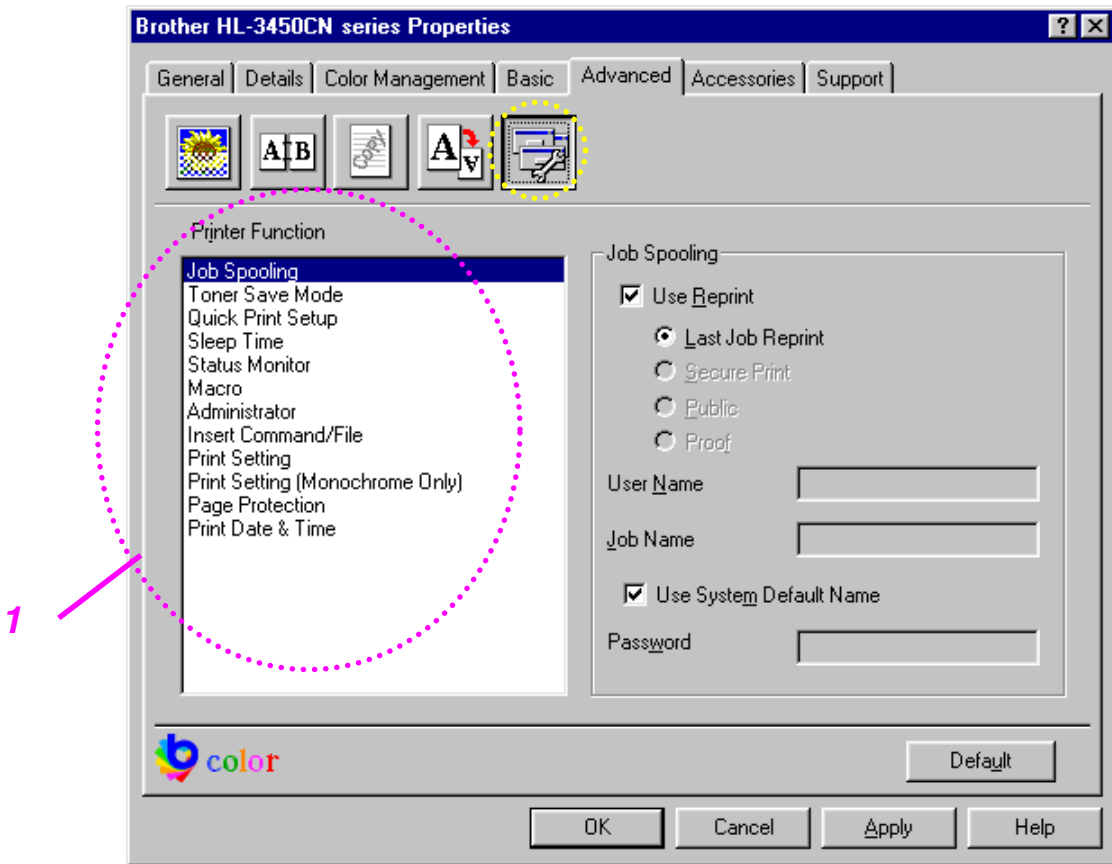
Brother HL-3450CN series Properties

?

General | Details | Color Management | Basic | Advanced | Accessories | Support

A B

Copy

A

Printer Function

Job Spooling
Toner Save Mode
Quick Print Setup
Sleep Time
Status Monitor
Macro
Administrator
Insert Command/File
Print Setting
Print Setting (Monochrome Only)
Page Protection
Print Date & Time

Job Spooling

Use Reprint

Last Job Reprint

Secure Print

Public

Proof

User Name

Job Name

Use System Default Name

Password

1

color

Default

OK | Cancel | Apply | Help